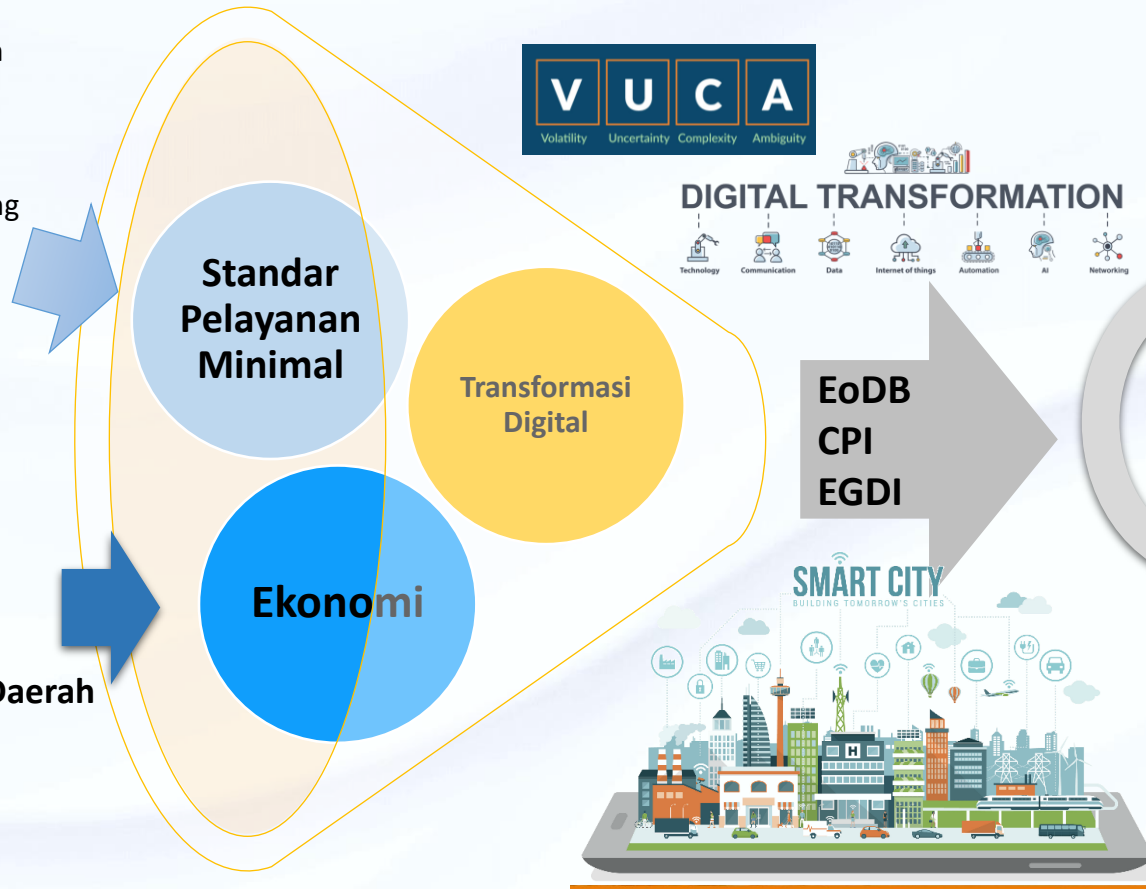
n

ng

Daerah

Standar Pelayanan Minimal

Transformasi Digital

Ekonomi

V U C A
Volatility Uncertainty Complexity Ambiguity

DIGITAL TRANSFORMATION
Technology Communication Data Internet of things Automation AI Networking

EoDB
CPI
EGDI

SMART CITY
BUILDING TOMORROW'S CITIES

H